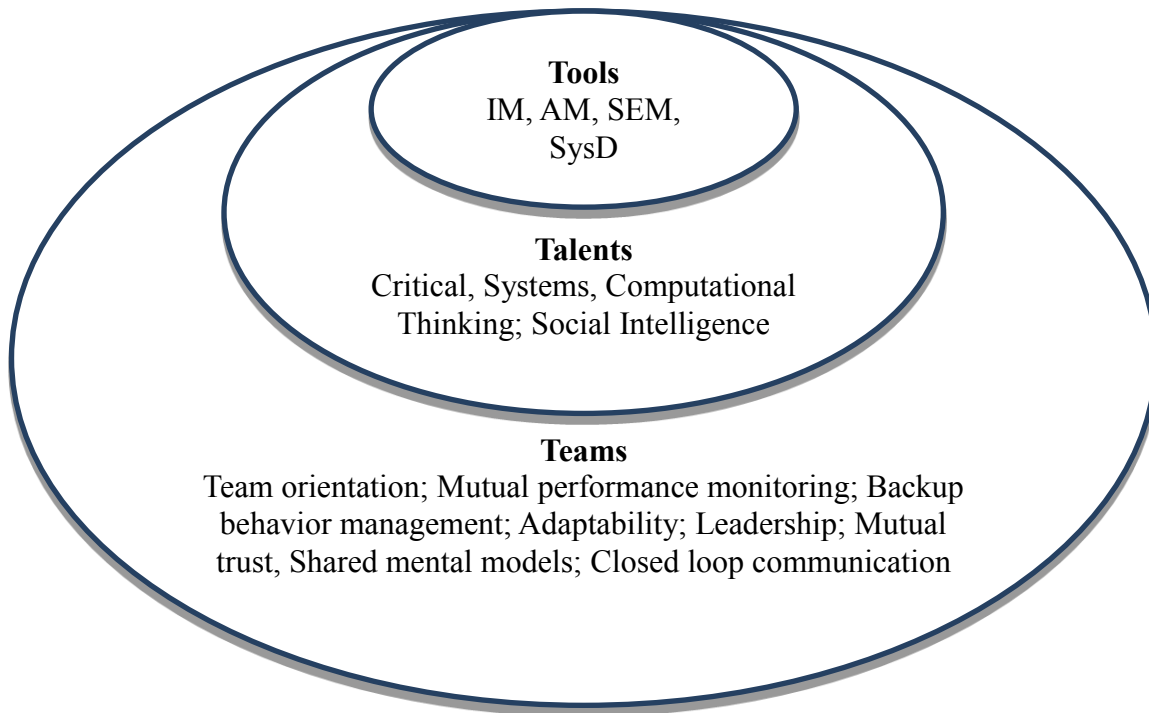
Tools
IM, AM, SEM, SysD

Talents
Critical, Systems, Computational Thinking; Social Intelligence

Teams
Team orientation; Mutual performance monitoring; Backup behavior management; Adaptability; Leadership; Mutual trust, Shared mental models; Closed loop communication